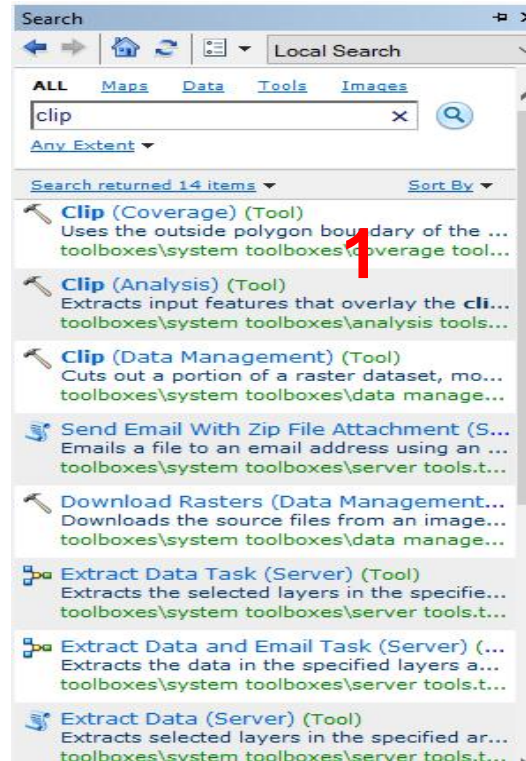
Search

Local Search

ALL Maps Data Tools Images

clip

Any Extent

Search returned 14 items ▾ Sort By ▾

Clip (Coverage) (Tool)
Uses the outside polygon boundary of the ...
toolboxes\system toolboxes\coverage tool...

1

Clip (Analysis) (Tool)
Extracts input features that overlay the cli...
toolboxes\system toolboxes\analysis tools...

Clip (Data Management) (Tool)
Cuts out a portion of a raster dataset, mo...
toolboxes\system toolboxes\data manage...

Send Email With Zip File Attachment (S...
Emails a file to an email address using an ...
toolboxes\system toolboxes\server tools.t...

Download Rasters (Data Management...
Downloads the source files from an image...
toolboxes\system toolboxes\data manage...

Extract Data Task (Server) (Tool)
Extracts the selected layers in the specifie...
toolboxes\system toolboxes\server tools.t...

Extract Data and Email Task (Server) (...
Extracts the data in the specified layers a...
toolboxes\system toolboxes\server tools.t...

Extract Data (Server) (Tool)
Extracts selected layers in the specified ar...
toolboxes\system toolboxes\server tools.t...